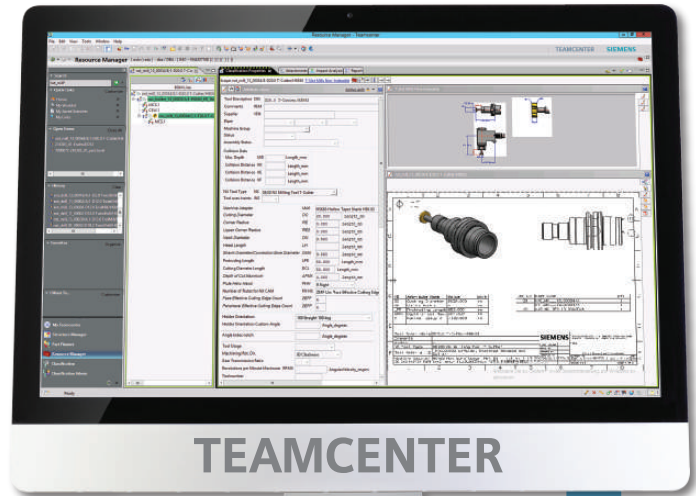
Resource Manager - Teamcenter

File Edit View Tools Window Help

TEAMCENTER SIEMENS

Resource Manager

Tool Description
Comment
Supplier
Plant
Machine Group
Status
Assembly Status
Collision Data
Max. Depth
Collision Distance
Collision Distance
Collision Distance
NX Tool Type
Tool axis inverse
Interface Adapter
Cutting Diameter
Corner Radius
Upper Corner Radius
Neck Diameter
Head Length
Shank Diameter
Protruding Length
Cutting Diameter Length
Depth of Cut Maximum
Flute Helix Angle
Number of Flutes for NX CAM
Face Effective Cutting Edge Count
Peripheral Effective Cutting Edge Count
Holder Orientation
Holder Orientation Custom Angle
Angle Index notch
Tool Usage
Machining Dir.
Max Transmission Ratio
Revolutions per Minute Maximum
Toolnumber

My Teamcenter
Structure Manager
Part Planner
Resource Manager
Classification
Classification Admin

Ready

SIEMENS

TEAMCENTER